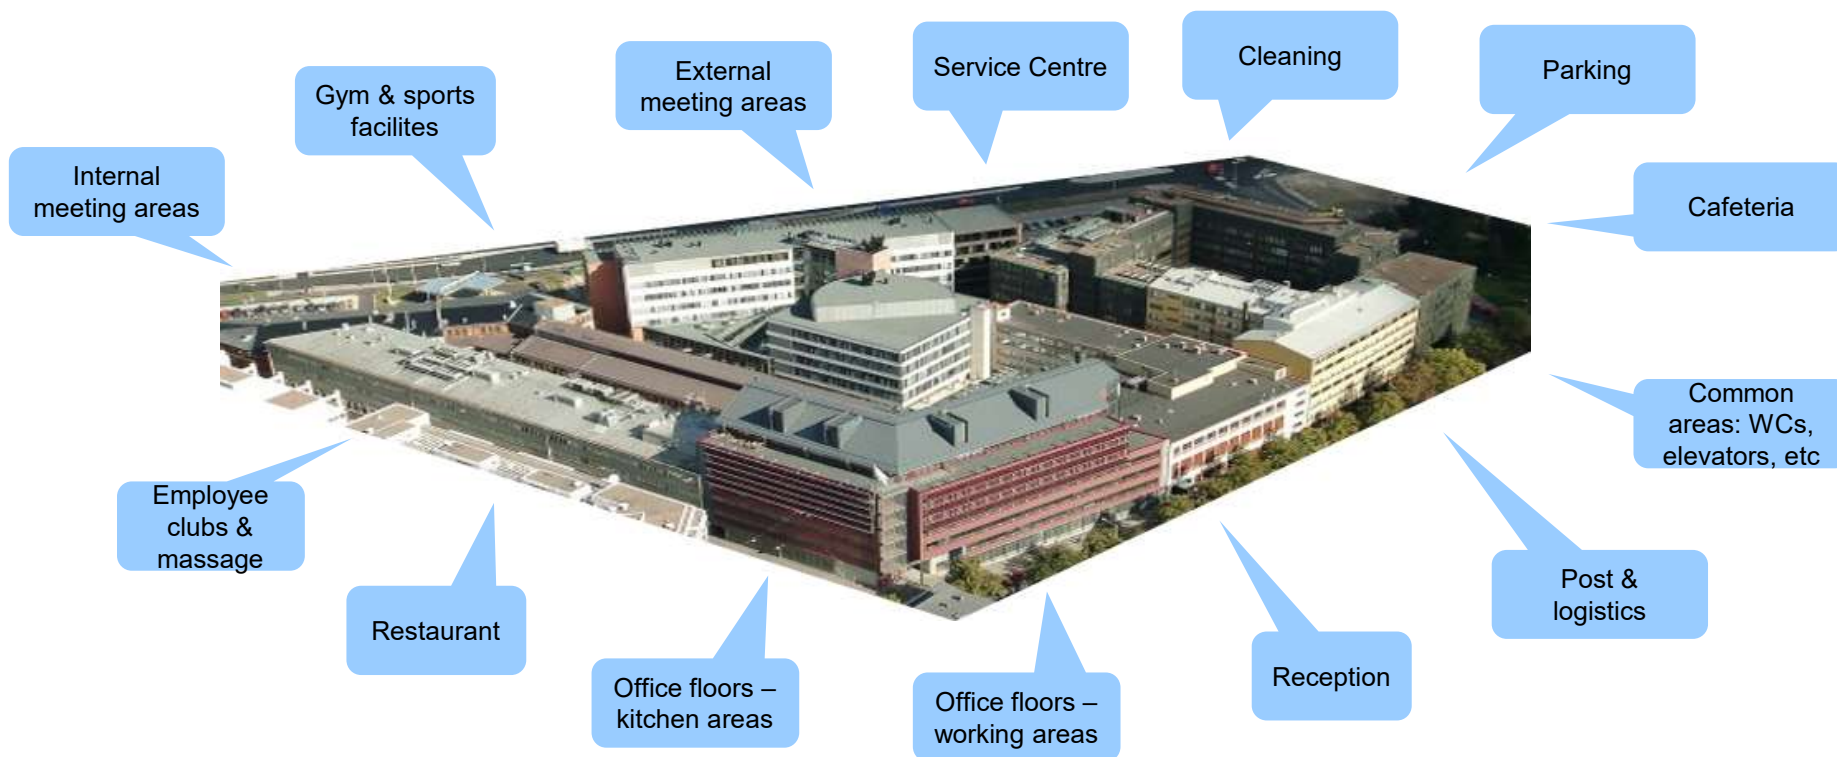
Internal meeting areas

Gym & sports facilites

External meeting areas

Service Centre

Cleaning

Parking

Cafeteria

Common areas: WCs, elevators, etc

Post & logistics

Reception

Office floors – working areas

Office floors – kitchen areas

Restaurant

Employee clubs & massage